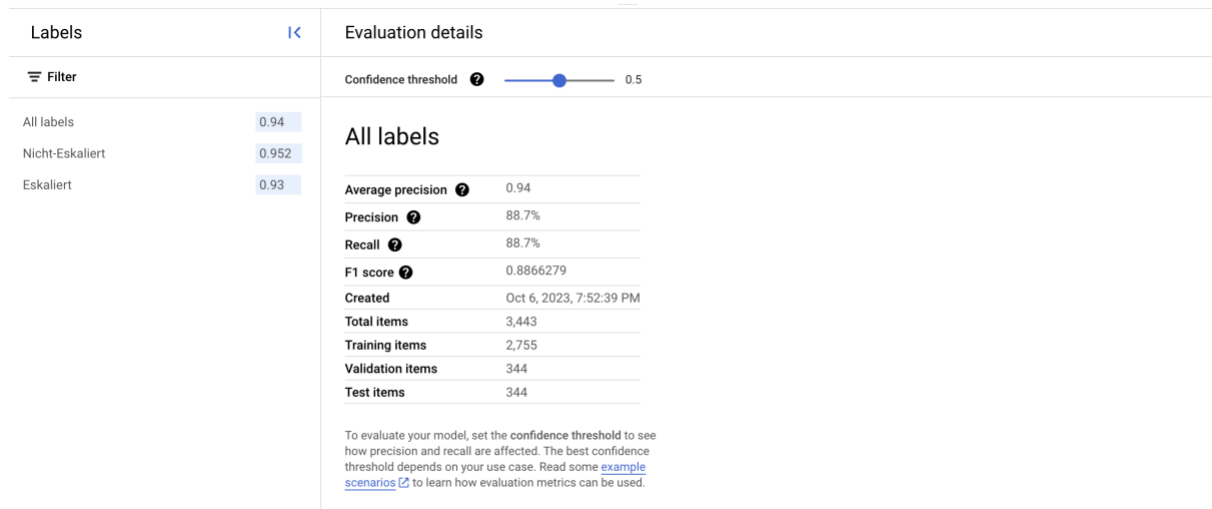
Labels

Filter

| | |
|---|---|
| All labels | 0.94 |
| Nicht-Eskaliert | 0.952 |
| Eskaliert | 0.93 |

Evaluation details

Confidence threshold 0.5

All labels

| | |
|---|---|
| Average precision | 0.94 |
| Precision | 88.7% |
| Recall | 88.7% |
| F1 score | 0.8866279 |
| Created | Oct 6, 2023, 7:52:39 PM |
| Total items | 3,443 |
| Training items | 2,755 |
| Validation items | 344 |
| Test items | 344 |

To evaluate your model, set the **confidence threshold** to see how precision and recall are affected. The best confidence threshold depends on your use case. Read some example scenarios to learn how evaluation metrics can be used.